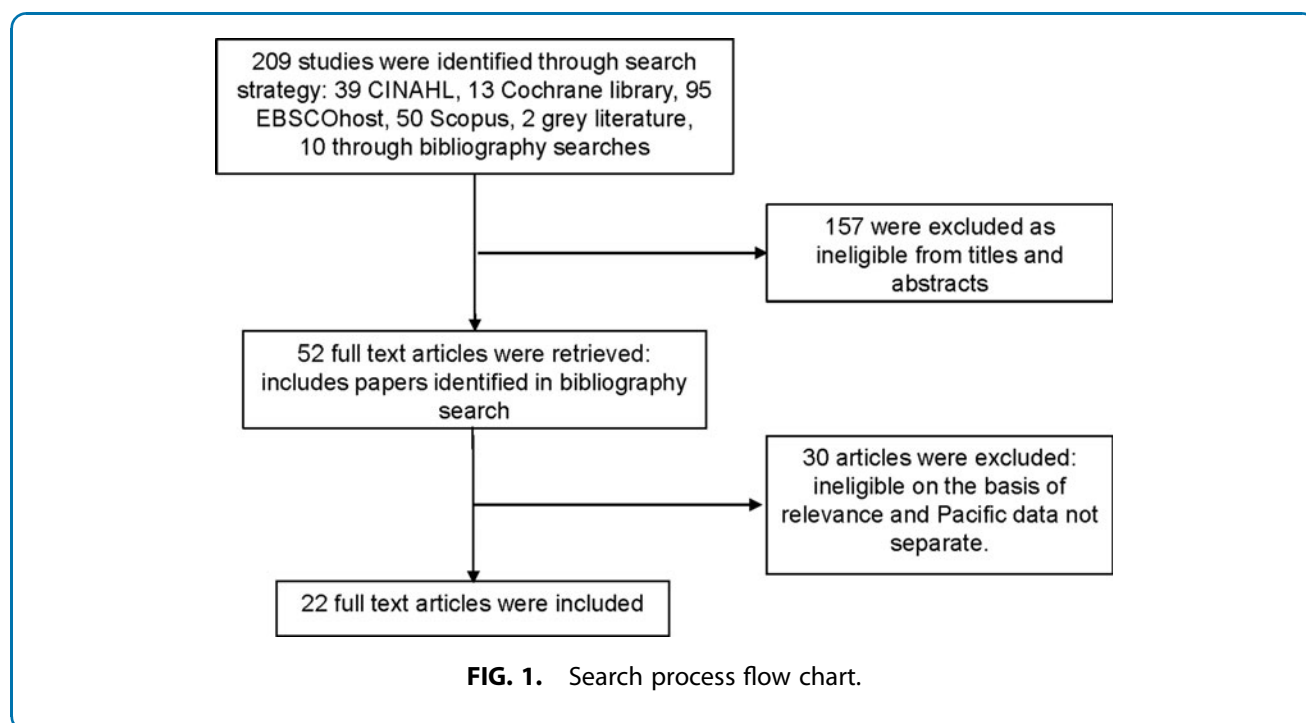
209 studies were identified through search strategy: 39 CINAHL, 13 Cochrane library, 95 EBSCOhost, 50 Scopus, 2 grey literature, 10 through bibliography searches

157 were excluded as ineligible from titles and abstracts

52 full text articles were retrieved: includes papers identified in bibliography search

30 articles were excluded: ineligible on the basis of relevance and Pacific data not separate.

22 full text articles were included

FIG. 1. Search process flow chart.